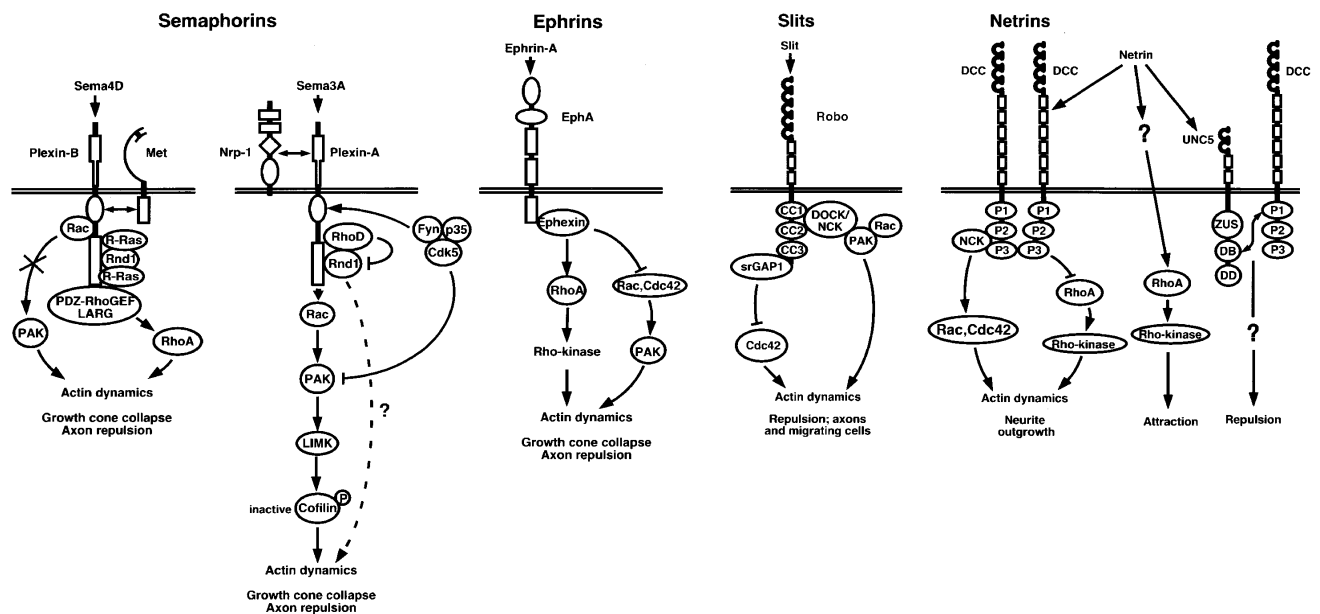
Semaphorins

Sema4D

Plexin-B

Met

Rac

R-Ras

Rnd1

R-Ras

PDZ-RhoGEF LARG

PAK

RhoA

Actin dynamics

Growth cone collapse
Axon repulsion

Sema3A

Nrp-1

Plexin-A

RhoD

Rnd1

Fyn

p35

Cdk5

Rac

PAK

LIMK

?

inactive

Cofilin

P

Actin dynamics

Growth cone collapse
Axon repulsion

Ephrins

Ephrin-A

EphA

Ephexin

RhoA

Rac,Cdc42

Rho-kinase

PAK

Actin dynamics

Growth cone collapse
Axon repulsion

Slits

Slit

Robo

CC1

CC2

CC3

DOCK/ NCK

Rac

PAK

srGAP1

Cdc42

Actin dynamics

Repulsion; axons and migrating cells

Netrins

DCC

DCC

Netrin

DCC

?

UNC5

P1

P2

P3

P1

P2

P3

NCK

ZUS

DB

DD

P1

P2

P3

Rac,Cdc42

RhoA

RhoA

Rho-kinase

Rho-kinase

?

Actin dynamics

Neurite outgrowth

Attraction

Repulsion